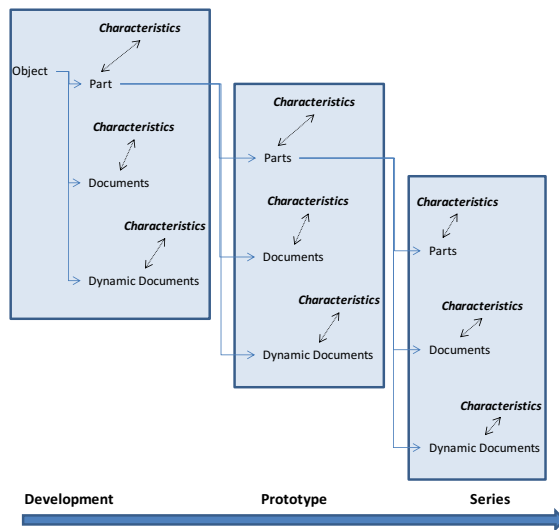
Characteristics

Object

Part

Characteristics

Documents

Characteristics

Dynamic Documents

Characteristics

Parts

Characteristics

Documents

Characteristics

Dynamic Documents

Characteristics

Parts

Characteristics

Documents

Characteristics

Dynamic Documents

Development

Prototype

Series